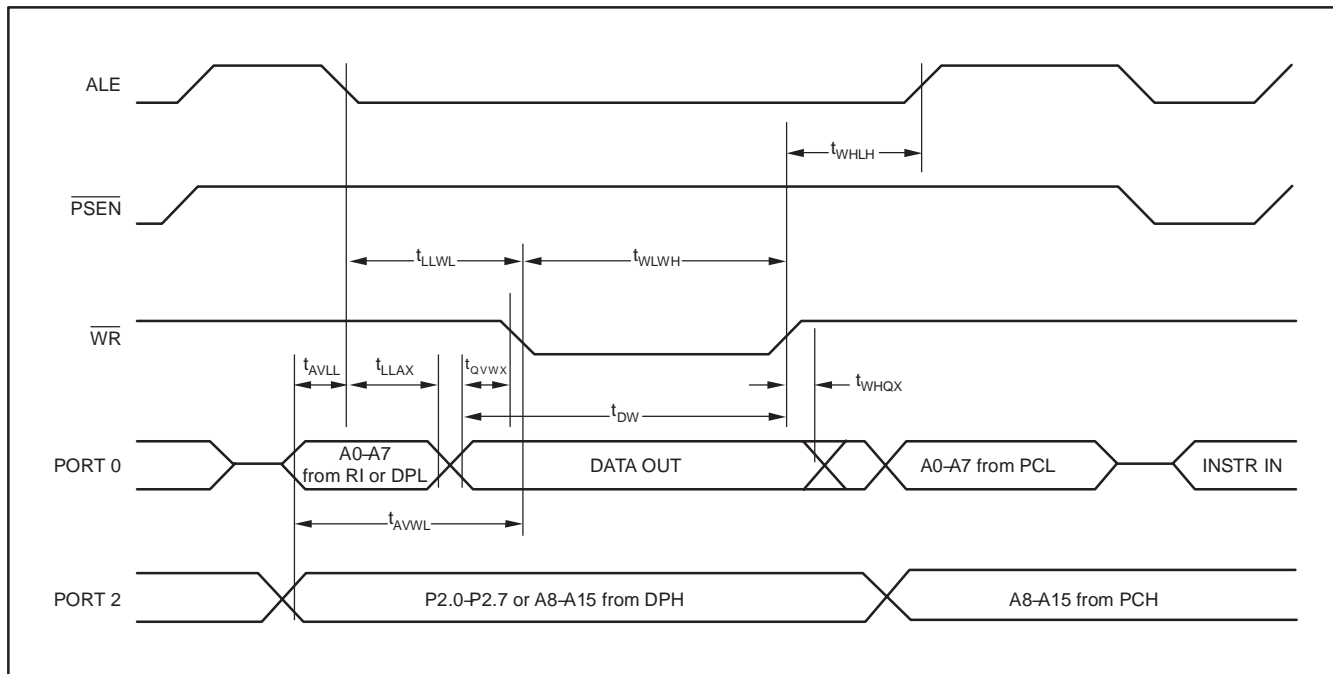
ALE

$t_{WHLH}$

$\overline{PSEN}$

$t_{LLWL}$

$t_{WLWH}$

$\overline{WR}$

$t_{AVLL}$

$t_{LLAX}$

$t_{QVWX}$

$t_{WHQX}$

$t_{DW}$

PORT 0

A0–A7 from RI or DPL

DATA OUT

A0–A7 from PCL

INSTR IN

$t_{AVWL}$

PORT 2

P2.0–P2.7 or A8–A15 from DPH

A8–A15 from PCH